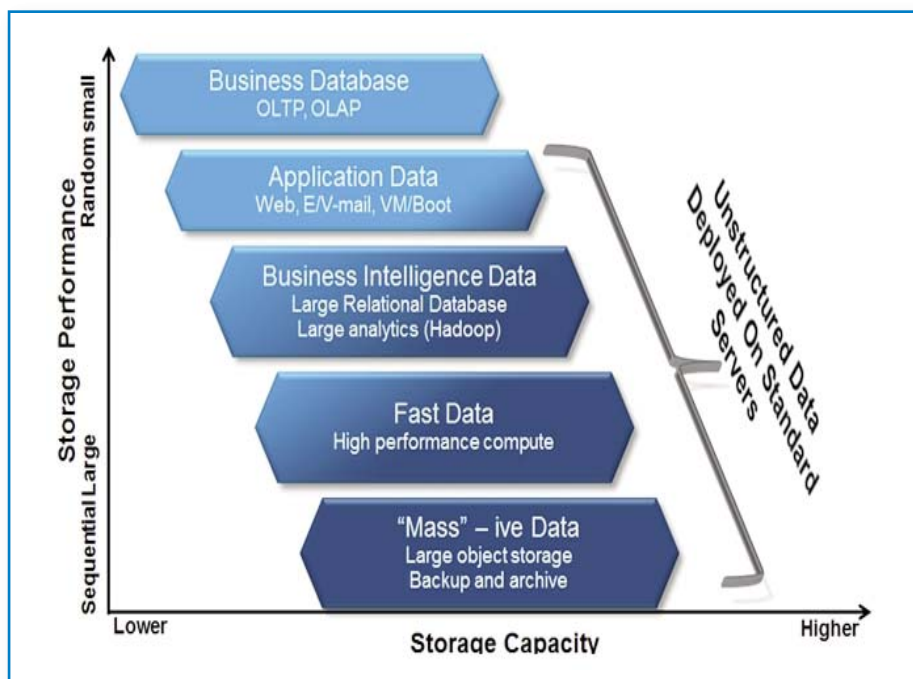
Storage Performance

Random small

Sequential Large

Business Database
OLTP, OLAP

Application Data
Web, E/V-mail, VM/Boot

Business Intelligence Data
Large Relational Database
Large analytics (Hadoop)

Fast Data
High performance compute

"Mass" – ive Data
Large object storage
Backup and archive

Unstructured Data Deployed On Standard Servers

Lower

Storage Capacity

Higher